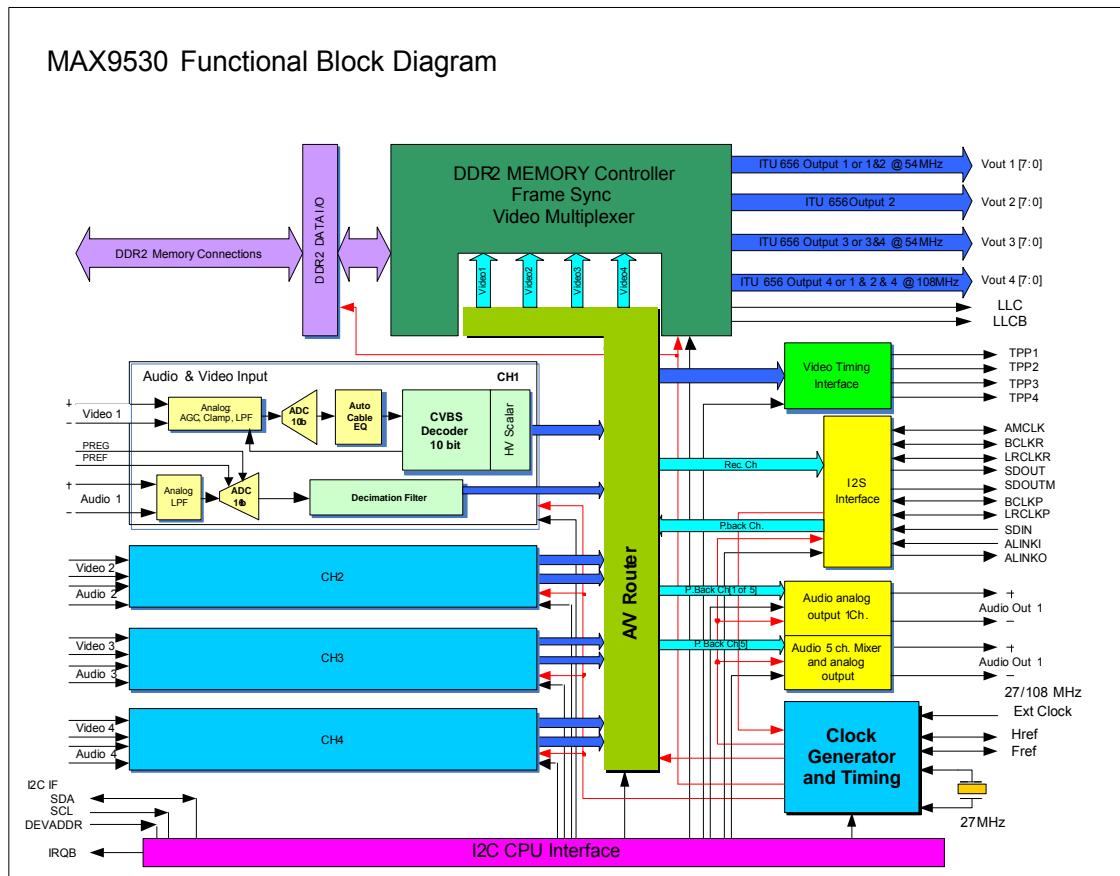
MAX9530 Functional Block Diagram

DDR2 MEMORY Controller
Frame Sync
Video Multiplexer

ITU 656 Output 1 or 1&2 @ 54MHz
Vout 1 [7:0]
ITU 656 Output 2
Vout 2 [7:0]
ITU 656 Output 3 or 3&4 @ 54MHz
Vout 3 [7:0]
ITU 656 Output 4 or 1 & 2 & 4 @108MHz
Vout 4 [7:0]
LLC
LLCB

DDR2 Memory Connections
DDR2 DATA I/O

Video1
Video2
Video3
Video4

Audio & Video Input
CH1
+
Video 1
−
Analog: AGC, Clamp, LPF
ADC 10b
Auto Cable EQ
CVBS Decoder 10 bit
HV Scalar
PREG
PREF
+
Audio 1
−
Analog LPF
ADC 1b
Decimation Filter

Video Timing Interface
TPP1
TPP2
TPP3
TPP4

Rec. Ch
P.back Ch.
I2S Interface
AMCLK
BCLKR
LRCLKR
SDOUT
SDOUTM
BCLKP
LRCLKP
SDIN
ALINKI
ALINKO

A/V Router

Video 2
Audio 2
CH2
Video 3
Audio 3
CH3
Video 4
Audio 4
CH4

P. Back Ch(1 of 5)
Audio analog output 1Ch.
+
Audio Out 1
−
P. Back Ch(5)
Audio 5 ch. Mixer and analog output
+
Audio Out 1
−
27/108 MHz
Ext Clock
Clock Generator and Timing
Href
Fref
27MHz

I2C IF
SDA
SCL
DEVADDR
IRQB
I2C CPU Interface